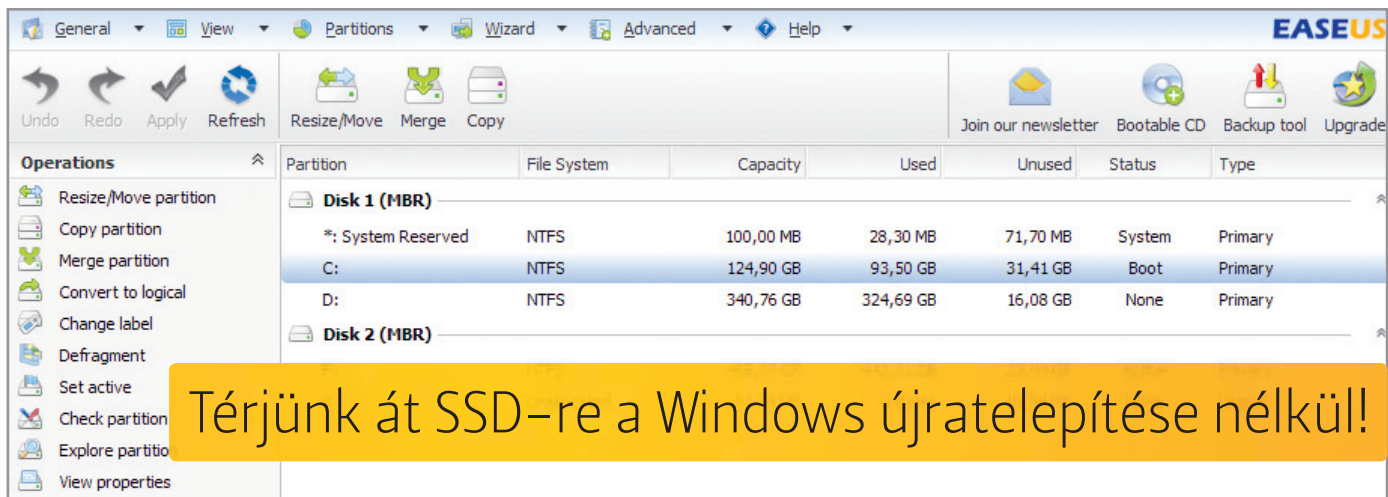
General View Partitions Wizard Advanced Help EASEUS

Undo Redo Apply Refresh Resize/Move Merge Copy Join our newsletter Bootable CD Backup tool Upgrade

Operations

Resize/Move partition
Copy partition
Merge partition
Convert to logical
Change label
Defragment
Set active
Check partition
Explore partitio
View properties

| Partition | File System | Capacity | Used | Unused | Status | Type |
|---|---|---|---|---|---|---|
| Disk 1 (MBR) | | | | | | |
| *: System Reserved | NTFS | 100,00 MB | 28,30 MB | 71,70 MB | System | Primary |
| C: | NTFS | 124,90 GB | 93,50 GB | 31,41 GB | Boot | Primary |
| D: | NTFS | 340,76 GB | 324,69 GB | 16,08 GB | None | Primary |
| Disk 2 (MBR) | | | | | | |

Térjünk át SSD-re a Windows újratelepítése nélkül!